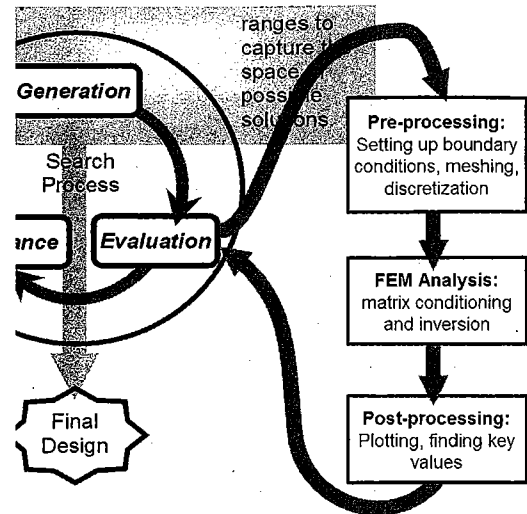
ranges to capture th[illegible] space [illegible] possi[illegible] solutions

Generation

Search Process

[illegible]ance

Evaluation

Final Design

Pre-processing: Setting up boundary conditions, meshing, discretization

FEM Analysis: matrix conditioning and inversion

Post-processing: Plotting, finding key values